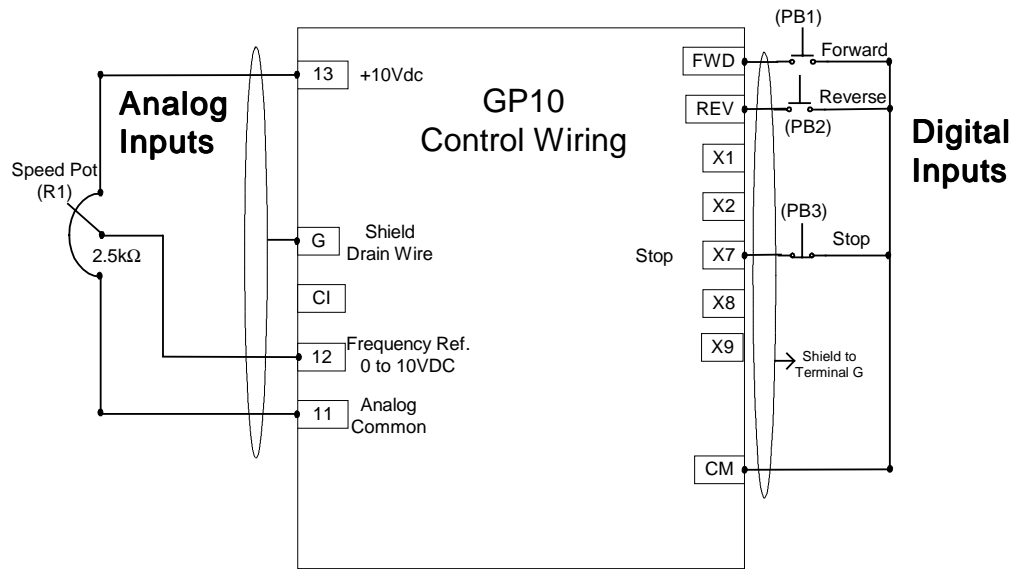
Analog Inputs

Speed Pot (R1)

2.5kΩ

13 +10Vdc

GP10 Control Wiring

G Shield Drain Wire

CI

12 Frequency Ref. 0 to 10VDC

11 Analog Common

(PB1)

FWD Forward

REV Reverse

(PB2)

X1

X2

(PB3)

Stop X7 Stop

X8

X9 Shield to Terminal G

CM

Digital Inputs